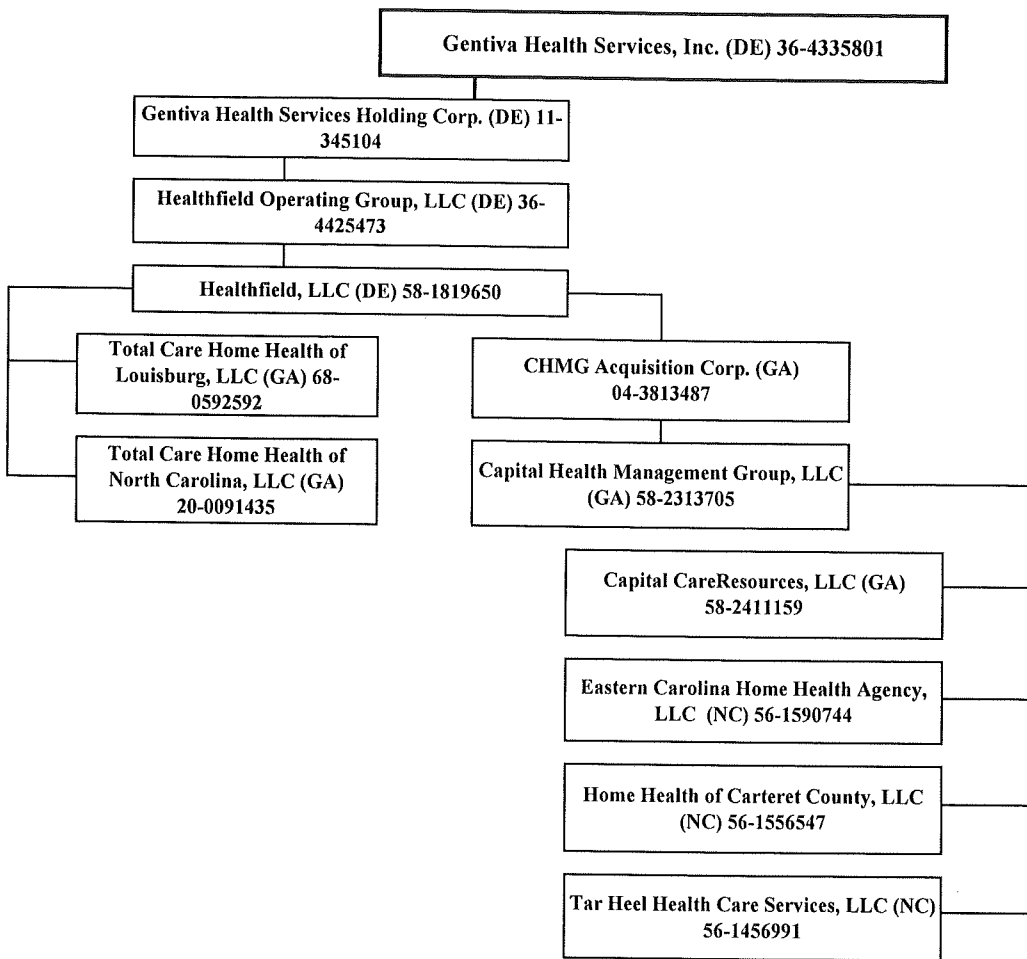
Gentiva Health Services, Inc. (DE) 36-4335801

Gentiva Health Services Holding Corp. (DE) 11-345104

Healthfield Operating Group, LLC (DE) 36-4425473

Healthfield, LLC (DE) 58-1819650

Total Care Home Health of Louisburg, LLC (GA) 68-0592592

Total Care Home Health of North Carolina, LLC (GA) 20-0091435

CHMG Acquisition Corp. (GA) 04-3813487

Capital Health Management Group, LLC (GA) 58-2313705

Capital CareResources, LLC (GA) 58-2411159

Eastern Carolina Home Health Agency, LLC (NC) 56-1590744

Home Health of Carteret County, LLC (NC) 56-1556547

Tar Heel Health Care Services, LLC (NC) 56-1456991